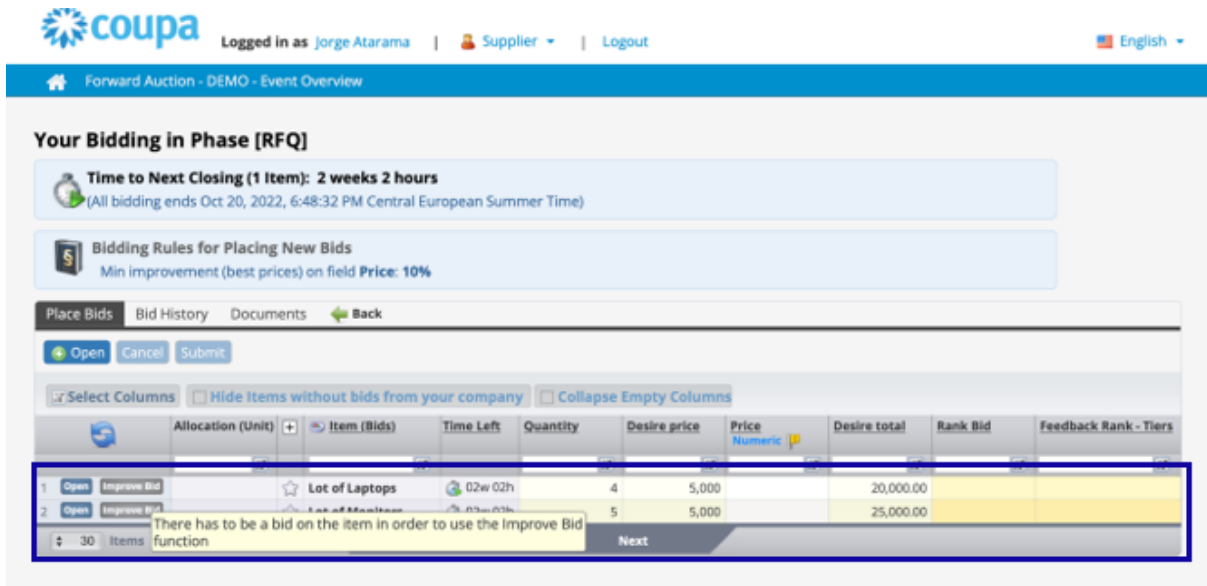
coupa Logged in as Jorge Atarama | Supplier | Logout English

Forward Auction - DEMO - Event Overview

Your Bidding in Phase [RFQ]

Time to Next Closing (1 Item): 2 weeks 2 hours
(All bidding ends Oct 20, 2022, 6:48:32 PM Central European Summer Time)

Bidding Rules for Placing New Bids
Min improvement (best prices) on field Price: 10%

Place Bids | Bid History | Documents | Back

Open Cancel Submit

Select Columns | Hide Items without bids from your company | Collapse Empty Columns

| | Allocation (Unit) | + | Item (Bids) | Time Left | Quantity | Desire price | Price Numeric | Desire total | Rank Bid | Feedback Rank - Tiers |
|---|---|---|---|---|---|---|---|---|---|---|
| 1 Open Improve Bid | | | Lot of Laptops | 02w 02h | 4 | 5,000 | | 20,000.00 | | |
| 2 Open Improve Bid | | | Lot of Monitors | 02w 02h | 5 | 5,000 | | 25,000.00 | | |

There has to be a bid on the item in order to use the Improve Bid function

30 Items Next